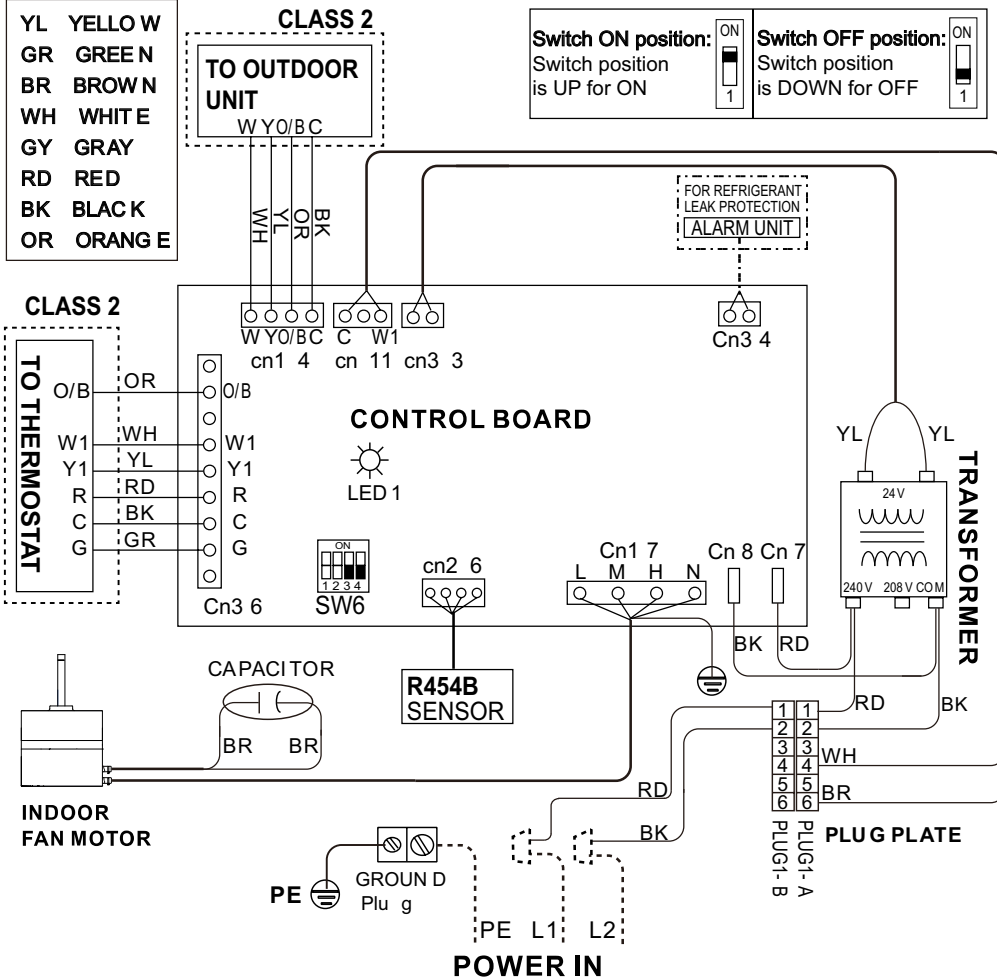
| | |
|---|---|
| YL | YELLOW |
| GR | GREEN |
| BR | BROWN |
| WH | WHITE |
| GY | GRAY |
| RD | RED |
| BK | BLACK |
| OR | ORANGE |

CLASS 2

TO OUTDOOR UNIT

W Y0/B C

WH YL OR BK

Switch ON position: Switch position is UP for ON

ON 1

Switch OFF position: Switch position is DOWN for OFF

ON 1

FOR REFRIGERANT LEAK PROTECTION

ALARM UNIT

CLASS 2

TO THERMOSTAT

O/B W1 Y1 R C G

OR WH YL RD BK GR

O/B W1 Y1 R C G

Cn3 6

W Y0/B C

cn1 4

C W1

cn 11

cn3 3

Cn3 4

CONTROL BOARD

LED 1

ON 1 2 3 4

SW6

cn2 6

Cn1 7

L M H N

Cn 8 Cn 7

YL YL

24 V

240 V 208 V COM

TRANSFORMER

BK RD

CAPACITOR

BR BR

R454B SENSOR

RD BK

1 1
2 2
3 3
4 4
5 5
6 6

WH

BR

RD

BK

PLUG1-B PLUG1-A

PLUG PLATE

INDOOR FAN MOTOR

PE

GROUND Plug

PE L1 L2

POWER IN